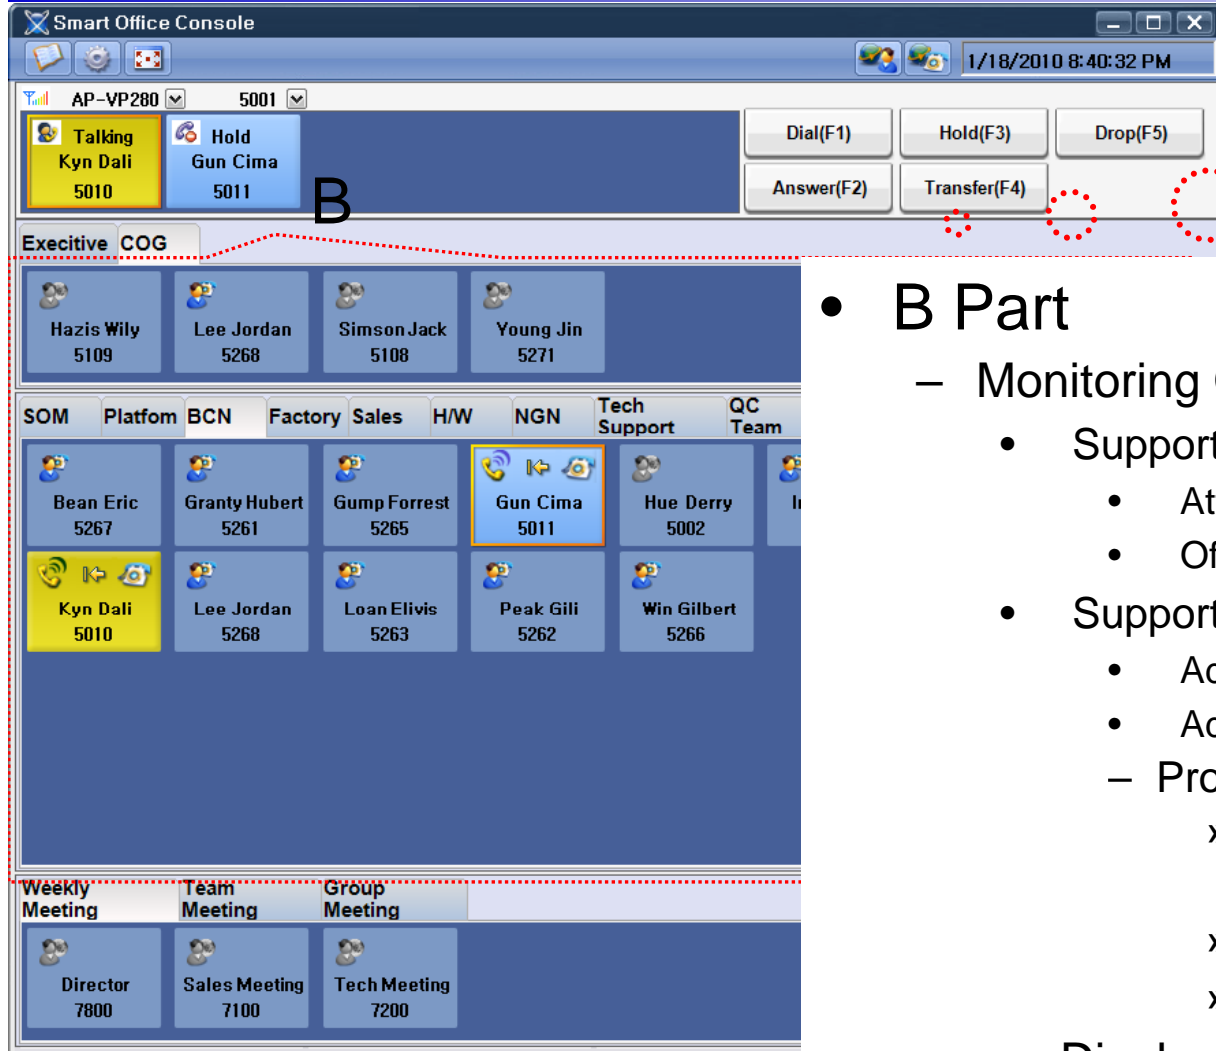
Smart Office Console

1/18/2010 8:40:32 PM

AP-VP280 5001

Talking
Kyn Dali
5010

Hold
Gun Cima
5011

B

Dial(F1)
Hold(F3)
Drop(F5)
Answer(F2)
Transfer(F4)

Execitive COG

Hazis Wily
5109

Lee Jordan
5268

Simson Jack
5108

Young Jin
5271

SOM Platfom BCN Factory Sales H/W NGN Tech Support QC Team

Bean Eric
5267

Granty Hubert
5261

Gump Forrest
5265

Gun Cima
5011

Hue Derry
5002

Kyn Dali
5010

Lee Jordan
5268

Loan Elivis
5263

Peak Gili
5262

Win Gilbert
5266

Weekly Meeting
Team Meeting
Group Meeting

Director
7800

Sales Meeting
7100

Tech Meeting
7200

• B Part
– Monitoring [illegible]
• Support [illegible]
• At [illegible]
• Of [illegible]
• Support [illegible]
• Ac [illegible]
• Ac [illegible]
– Pro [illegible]
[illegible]
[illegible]
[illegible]
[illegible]